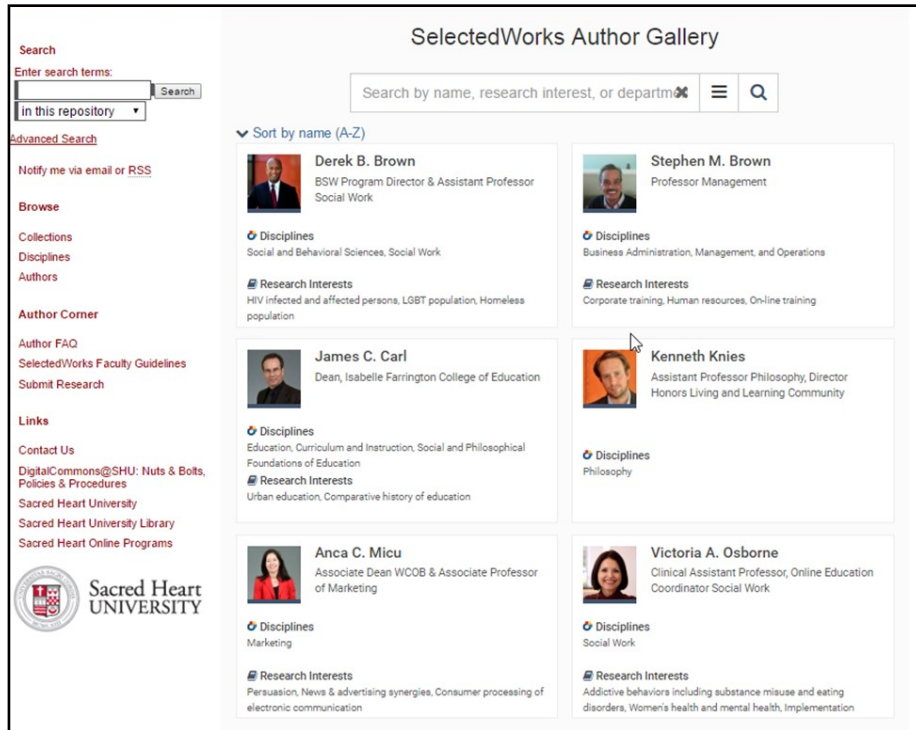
Search
Enter search terms:
Search
in this repository
Advanced Search

Notify me via email or RSS

Browse

Collections
Disciplines
Authors

Author Corner

Author FAQ
SelectedWorks Faculty Guidelines
Submit Research

Links

Contact Us
DigitalCommons@SHU: Nuts & Bolts, Policies & Procedures
Sacred Heart University
Sacred Heart University Library
Sacred Heart Online Programs

Sacred Heart UNIVERSITY

SelectedWorks Author Gallery

Search by name, research interest, or departm

Sort by name (A-Z)

Derek B. Brown
BSW Program Director & Assistant Professor Social Work

Disciplines
Social and Behavioral Sciences, Social Work

Research Interests
HIV infected and affected persons, LGBT population, Homeless population

Stephen M. Brown
Professor Management

Disciplines
Business Administration, Management, and Operations

Research Interests
Corporate training, Human resources, On-line training

James C. Carl
Dean, Isabelle Farrington College of Education

Disciplines
Education, Curriculum and Instruction, Social and Philosophical Foundations of Education

Research Interests
Urban education, Comparative history of education

Kenneth Knies
Assistant Professor Philosophy, Director Honors Living and Learning Community

Disciplines
Philosophy

Anca C. Micu
Associate Dean WCOB & Associate Professor of Marketing

Disciplines
Marketing

Research Interests
Persuasion, News & advertising synergies, Consumer processing of electronic communication

Victoria A. Osborne
Clinical Assistant Professor, Online Education Coordinator Social Work

Disciplines
Social Work

Research Interests
Addictive behaviors including substance misuse and eating disorders, Women's health and mental health, Implementation